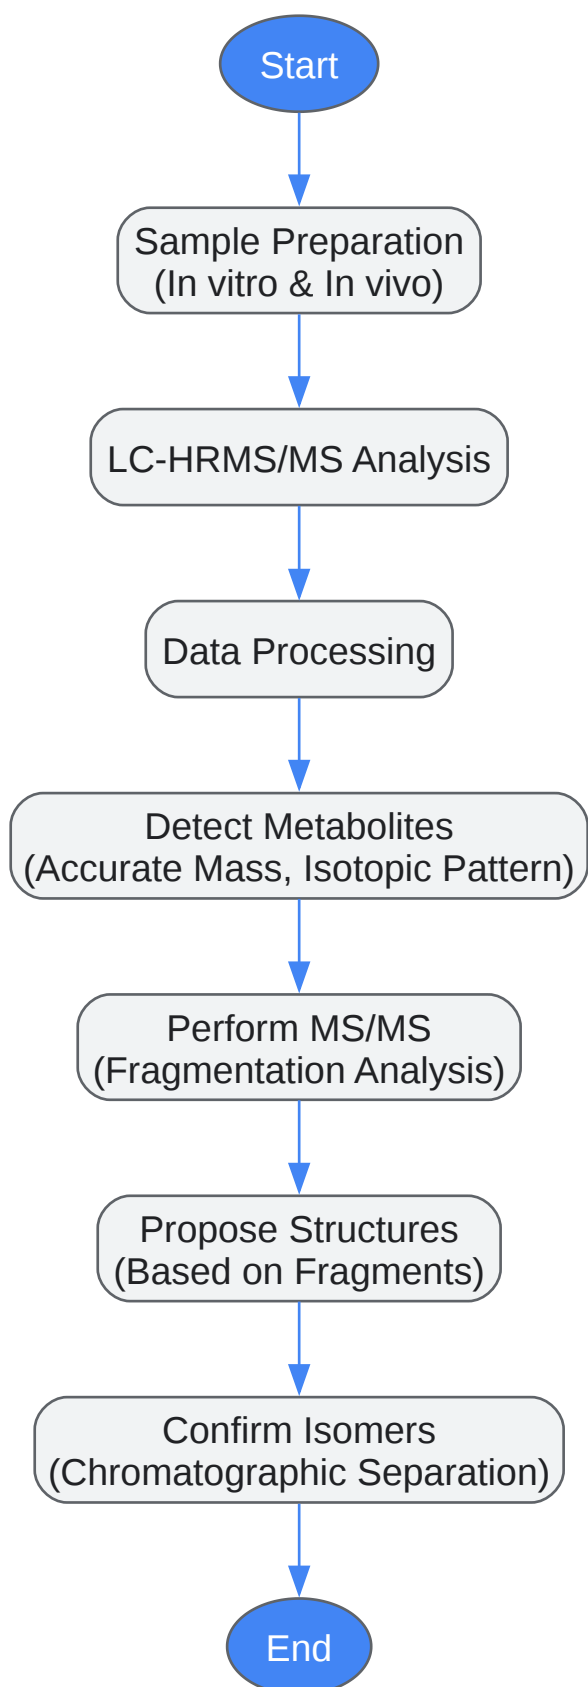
Start

Sample Preparation
(In vitro & In vivo)

LC-HRMS/MS Analysis

Data Processing

Detect Metabolites
(Accurate Mass, Isotopic Pattern)

Perform MS/MS
(Fragmentation Analysis)

Propose Structures
(Based on Fragments)

Confirm Isomers
(Chromatographic Separation)

End